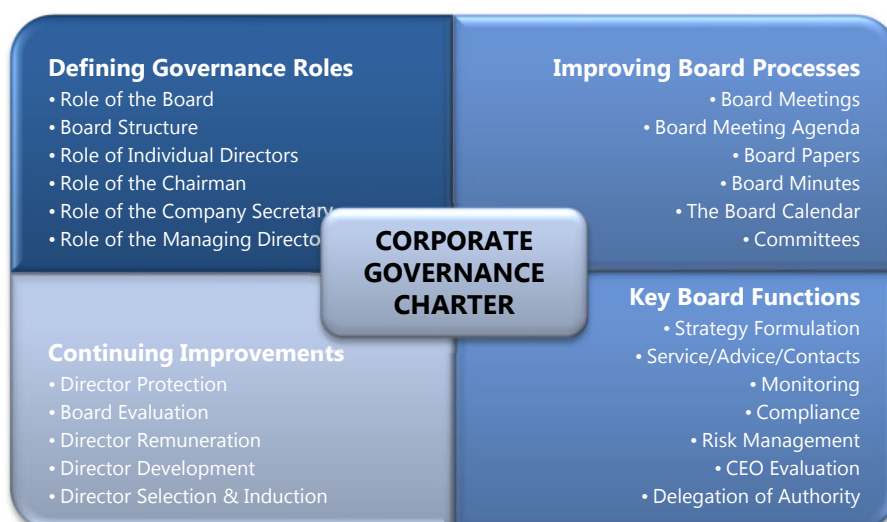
Defining Governance Roles
• Role of the Board
• Board Structure
• Role of Individual Directors
• Role of the Chairman
• Role of the Company Secretary
• Role of the Managing Director

Improving Board Processes
• Board Meetings
• Board Meeting Agenda
• Board Papers
• Board Minutes
• The Board Calendar
• Committees

CORPORATE GOVERNANCE CHARTER

Continuing Improvements
• Director Protection
• Board Evaluation
• Director Remuneration
• Director Development
• Director Selection & Induction

Key Board Functions
• Strategy Formulation
• Service/Advice/Contacts
• Monitoring
• Compliance
• Risk Management
• CEO Evaluation
• Delegation of Authority